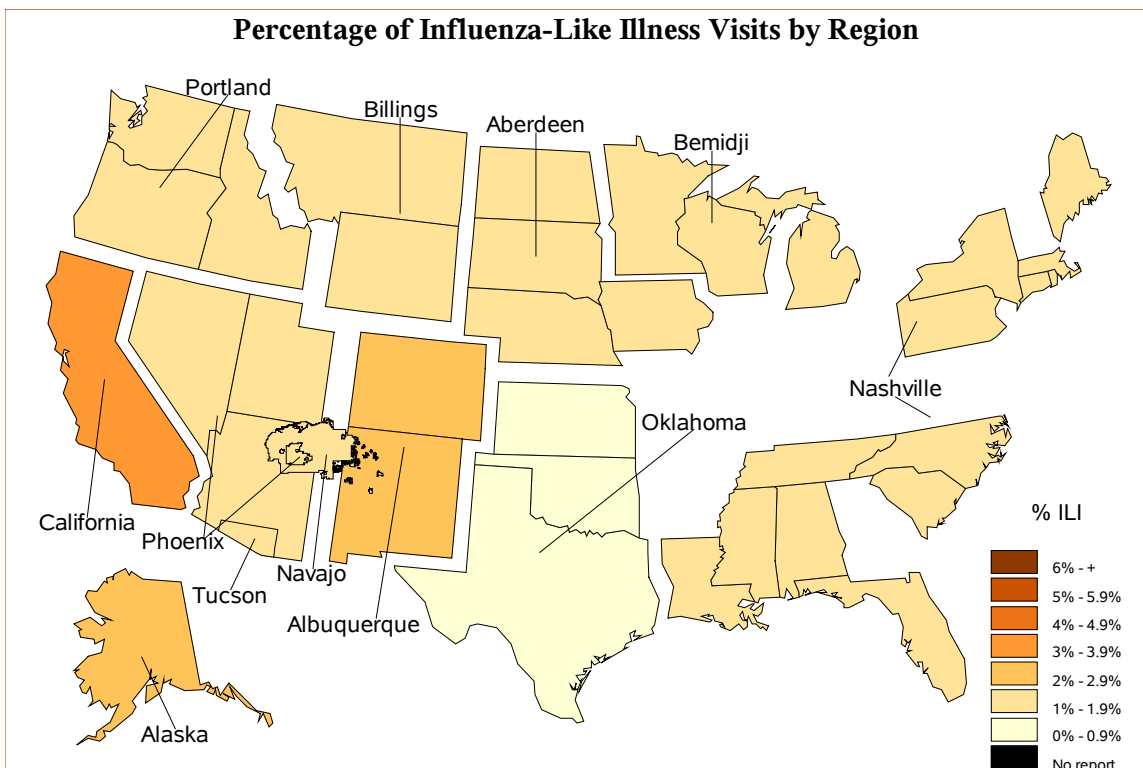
Percentage of Influenza-Like Illness Visits by Region

Portland
Billings
Aberdeen
Bemidji
Nashville
Oklahoma
California
Phoenix
Navajo
Tucson
Albuquerque
Alaska

% ILI
6% - +
5% - 5.9%
4% - 4.9%
3% - 3.9%
2% - 2.9%
1% - 1.9%
0% - 0.9%
No report